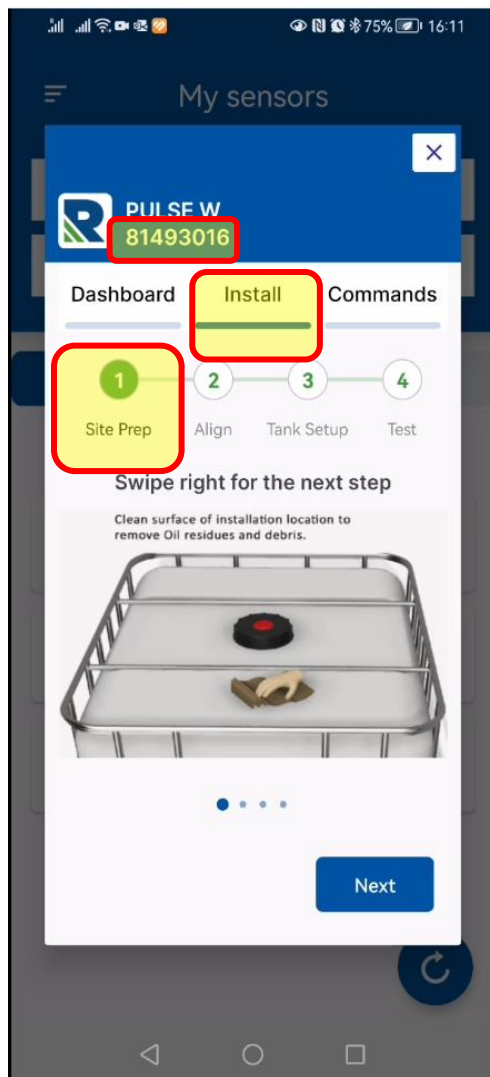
75% 16:11

My sensors

PULSE W
81493016

Dashboard Install Commands

1 Site Prep
2 Align
3 Tank Setup
4 Test

Swipe right for the next step

Clean surface of installation location to remove Oil residues and debris.

Next